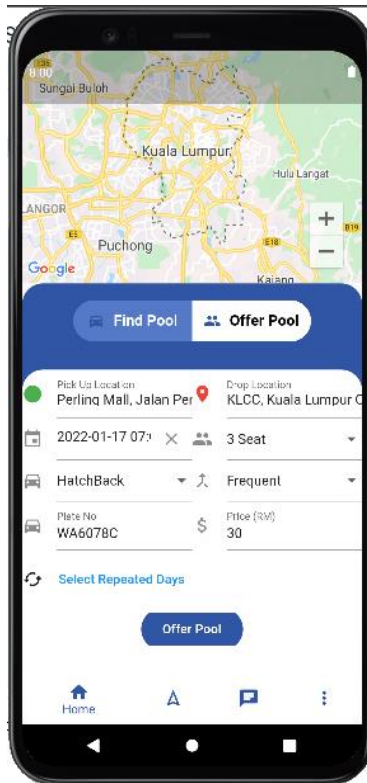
8:00

Sungai Buloh

Kuala Lumpur

Hulu Langat

LANGOR

Puchong

Google

Kajang

+

−

Find Pool

Offer Pool

Pick Up Location
Perling Mall, Jalan Per

Drop Location
KLCC, Kuala Lumpur C

2022-01-17 07:

3 Seat

HatchBack

Frequent

Plate No
WA6078C

Price (RM)
30

Select Repeated Days

Offer Pool

Home